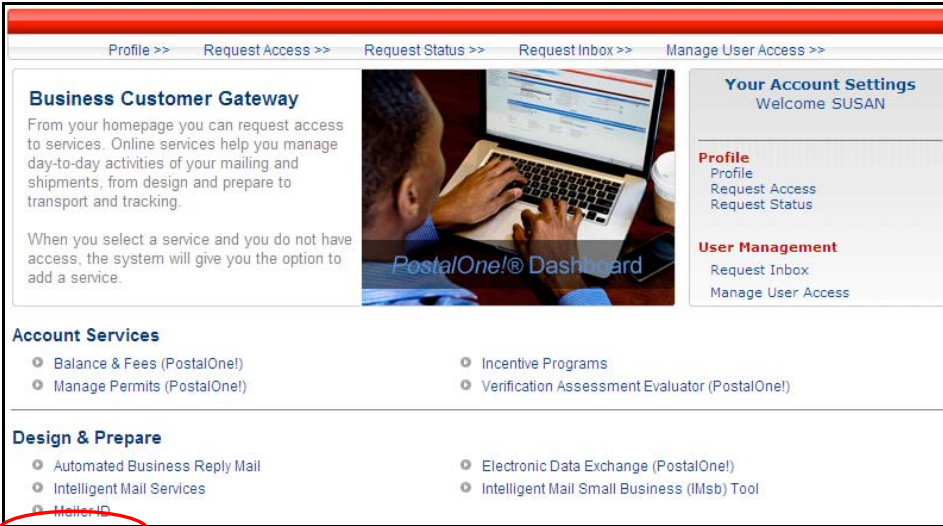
Profile >> Request Access >> Request Status >> Request Inbox >> Manage User Access >>

Business Customer Gateway

From your homepage you can request access to services. Online services help you manage day-to-day activities of your mailing and shipments, from design and prepare to transport and tracking.

When you select a service and you do not have access, the system will give you the option to add a service.

PostalOne!® Dashboard

Your Account Settings
Welcome SUSAN

Profile
Profile
Request Access
Request Status

User Management
Request Inbox
Manage User Access

Account Services

Balance & Fees (PostalOne!)
Manage Permits (PostalOne!)

Incentive Programs
Verification Assessment Evaluator (PostalOne!)

Design & Prepare

Automated Business Reply Mail
Intelligent Mail Services
Mailer ID

Electronic Data Exchange (PostalOne!)
Intelligent Mail Small Business (IMsb) Tool